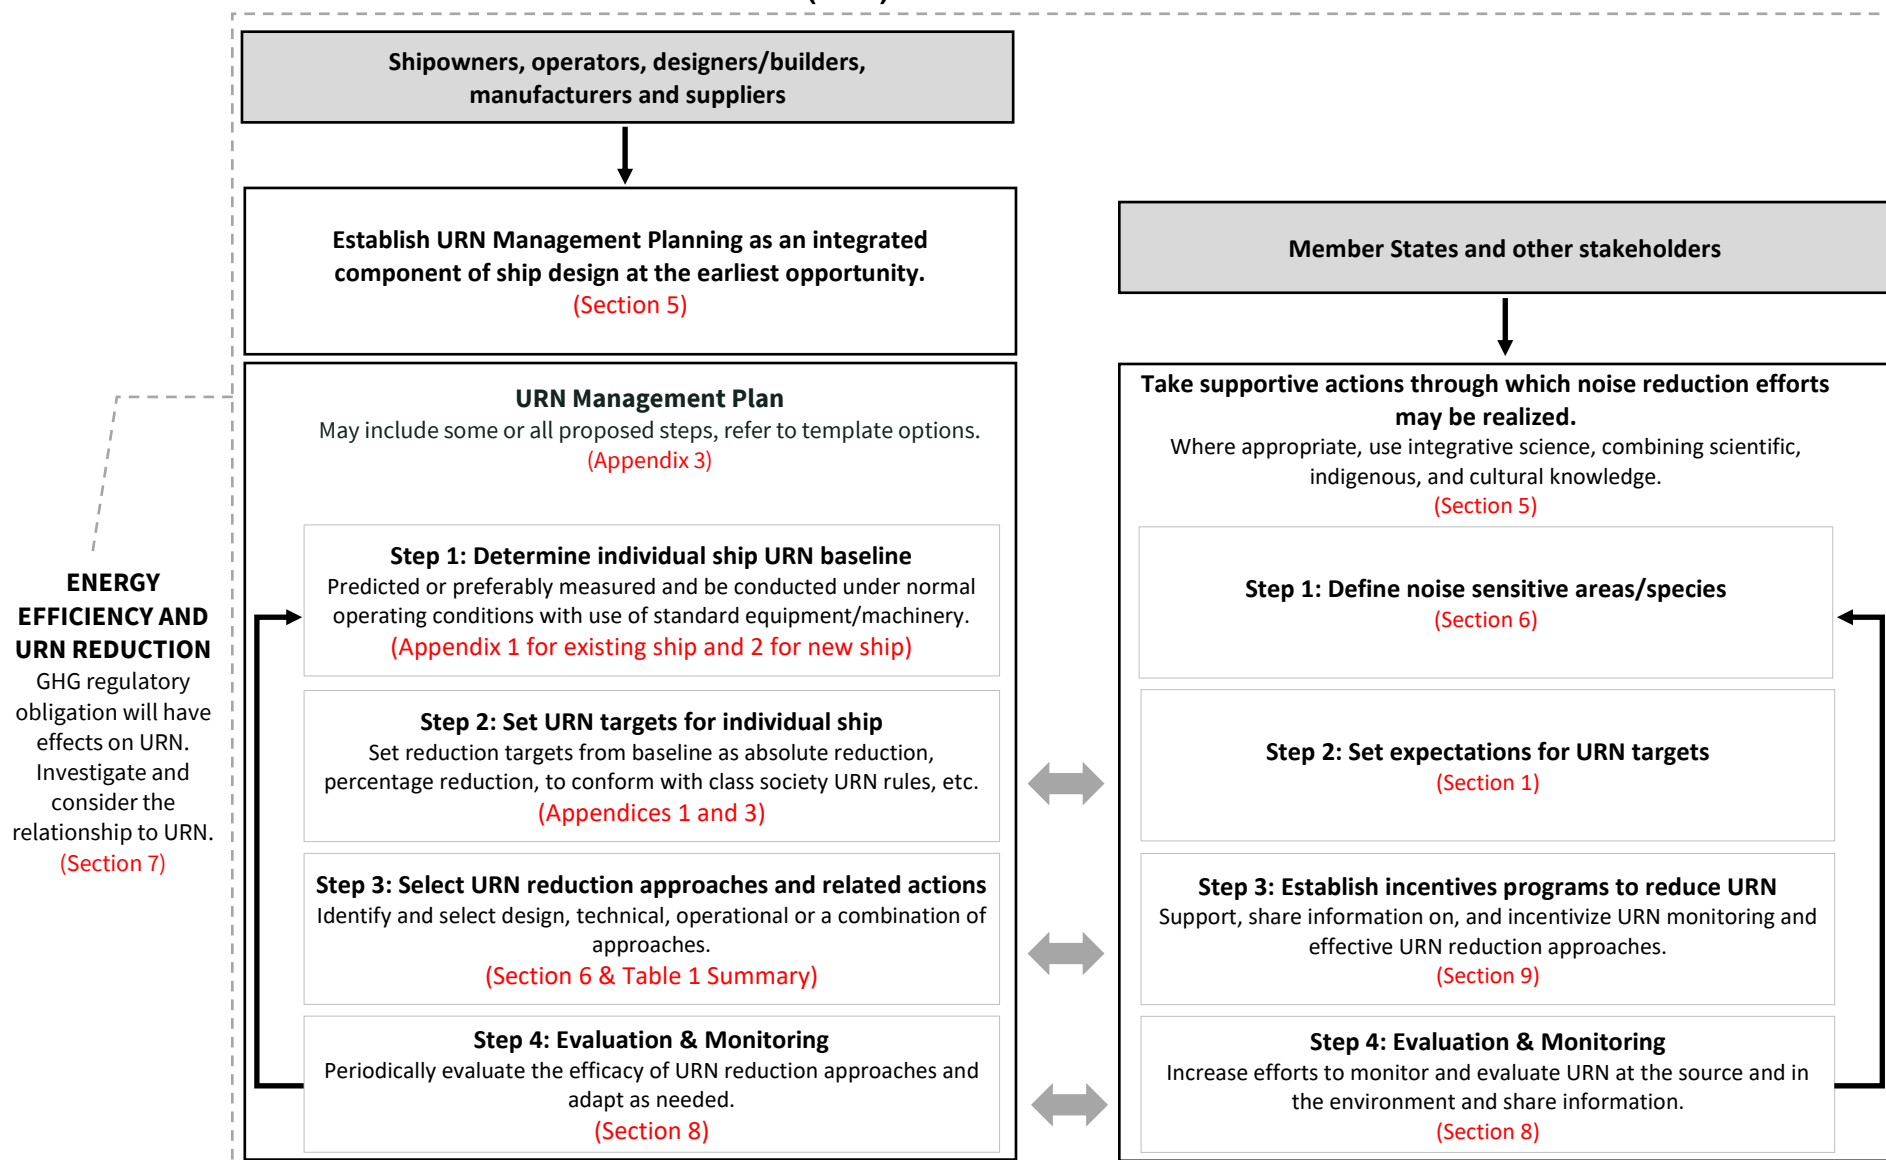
Shipowners, operators, designers/builders, manufacturers and suppliers

Establish URN Management Planning as an integrated component of ship design at the earliest opportunity.
(Section 5)

URN Management Plan
May include some or all proposed steps, refer to template options.
(Appendix 3)

Step 1: Determine individual ship URN baseline
Predicted or preferably measured and be conducted under normal operating conditions with use of standard equipment/machinery.
(Appendix 1 for existing ship and 2 for new ship)

Step 2: Set URN targets for individual ship
Set reduction targets from baseline as absolute reduction, percentage reduction, to conform with class society URN rules, etc.
(Appendices 1 and 3)

Step 3: Select URN reduction approaches and related actions
Identify and select design, technical, operational or a combination of approaches.
(Section 6 & Table 1 Summary)

Step 4: Evaluation & Monitoring
Periodically evaluate the efficacy of URN reduction approaches and adapt as needed.
(Section 8)

ENERGY EFFICIENCY AND URN REDUCTION
GHG regulatory obligation will have effects on URN. Investigate and consider the relationship to URN.
(Section 7)

Member States and other stakeholders

Take supportive actions through which noise reduction efforts may be realized.
Where appropriate, use integrative science, combining scientific, indigenous, and cultural knowledge.
(Section 5)

Step 1: Define noise sensitive areas/species
(Section 6)

Step 2: Set expectations for URN targets
(Section 1)

Step 3: Establish incentives programs to reduce URN
Support, share information on, and incentivize URN monitoring and effective URN reduction approaches.
(Section 9)

Step 4: Evaluation & Monitoring
Increase efforts to monitor and evaluate URN at the source and in the environment and share information.
(Section 8)